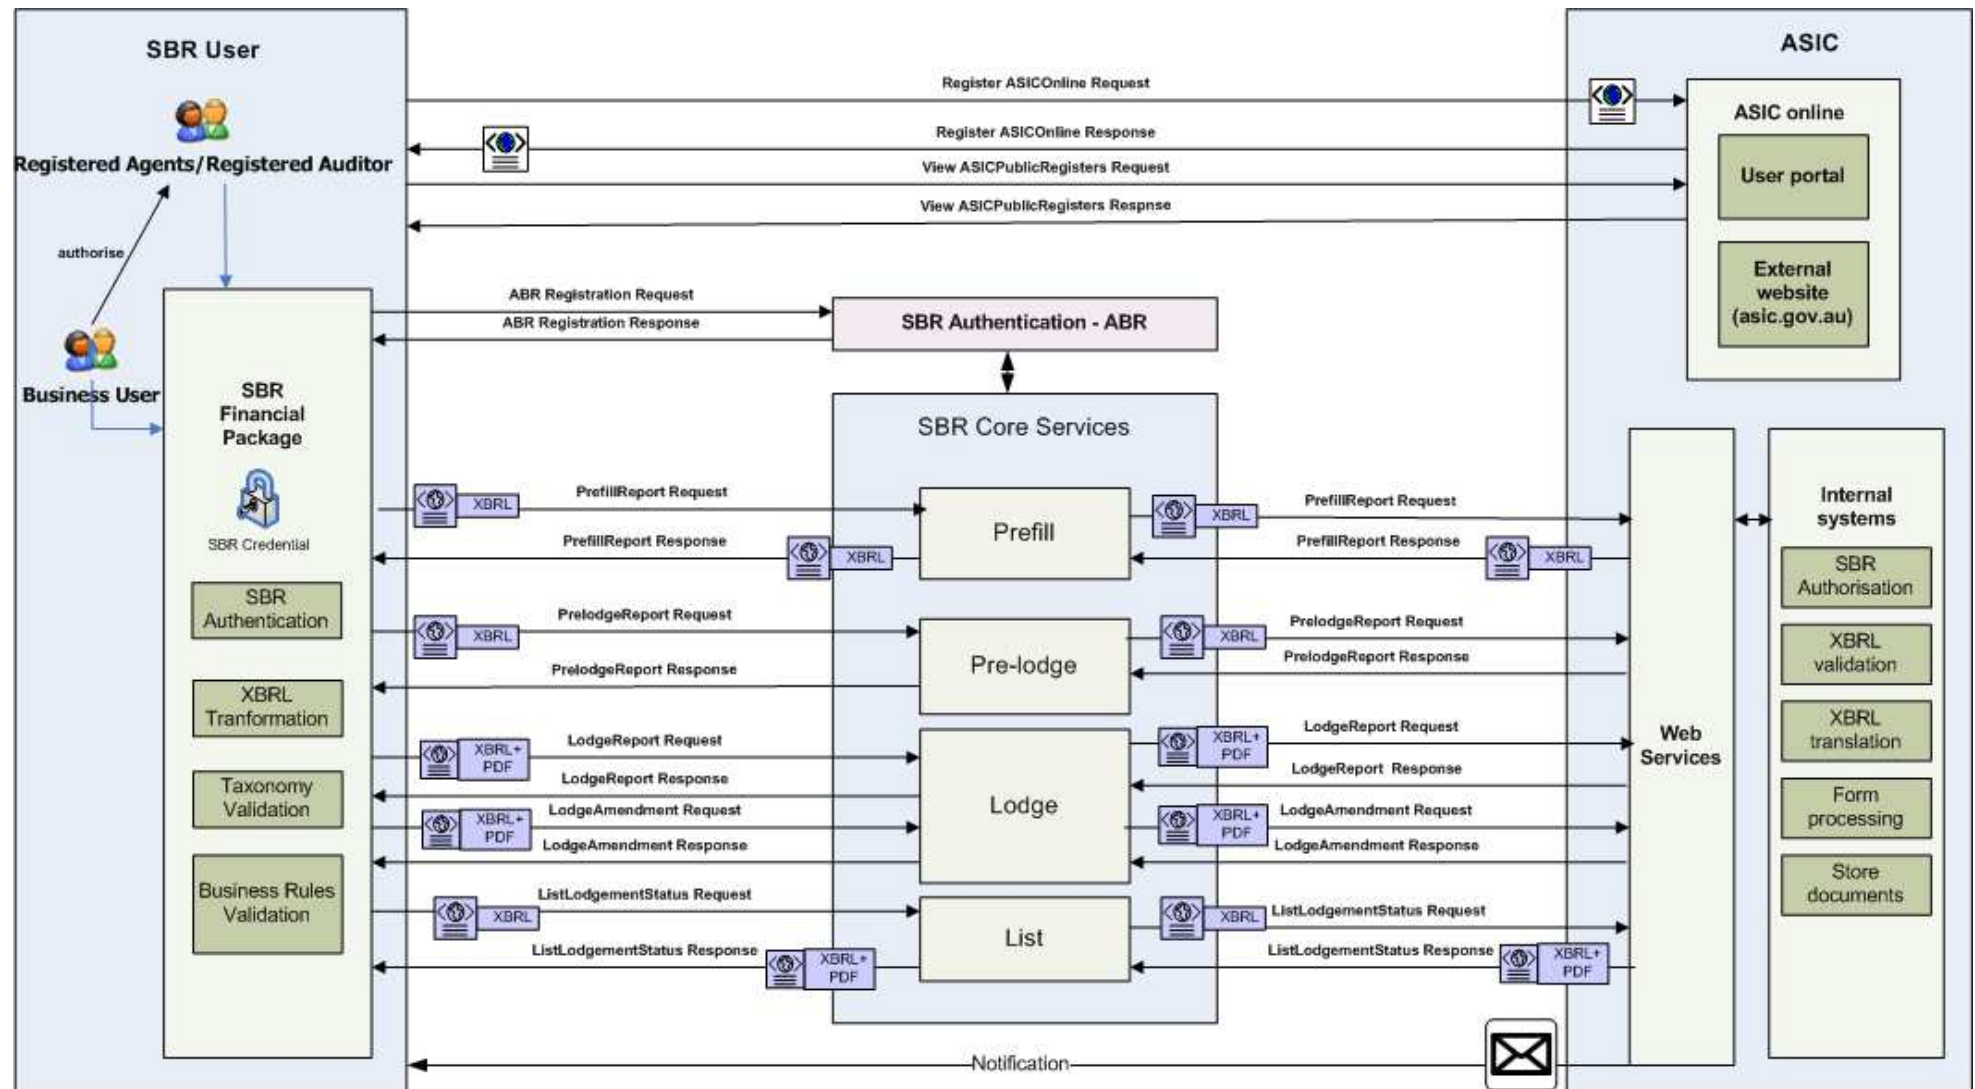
SBR User

Registered Agents/Registered Auditor

authorise

Business User

SBR Financial Package

SBR Credential

SBR Authentication

XBRL Tranformation

Taxonomy Validation

Business Rules Validation

Register ASICOnline Request

Register ASICOnline Response

View ASICPublicRegisters Request

View ASICPublicRegisters Respnse

ABR Registration Request

ABR Registration Response

SBR Authentication - ABR

SBR Core Services

XBRL

PrefillReport Request

PrefillReport Response

XBRL

Prefill

XBRL

PrefillReport Request

PrefillReport Response

XBRL

XBRL

PrelodgeReport Request

PrelodgeReport Response

Pre-lodge

XBRL

PrelodgeReport Request

PrelodgeReport Response

XBRL+ PDF

LodgeReport Request

LodgeReport Response

XBRL+ PDF

LodgeAmendment Request

LodgeAmendment Response

Lodge

XBRL+ PDF

LodgeReport Request

LodgeReport Response

XBRL+ PDF

LodgeAmendment Request

LodgeAmendment Response

XBRL

ListLodgementStatus Request

ListLodgementStatus Response

XBRL+ PDF

List

XBRL

ListLodgementStatus Request

ListLodgementStatus Response

XBRL+ PDF

Notification

ASIC

ASIC online

User portal

External website (asic.gov.au)

Web Services

Internal systems

SBR Authorisation

XBRL validation

XBRL translation

Form processing

Store documents